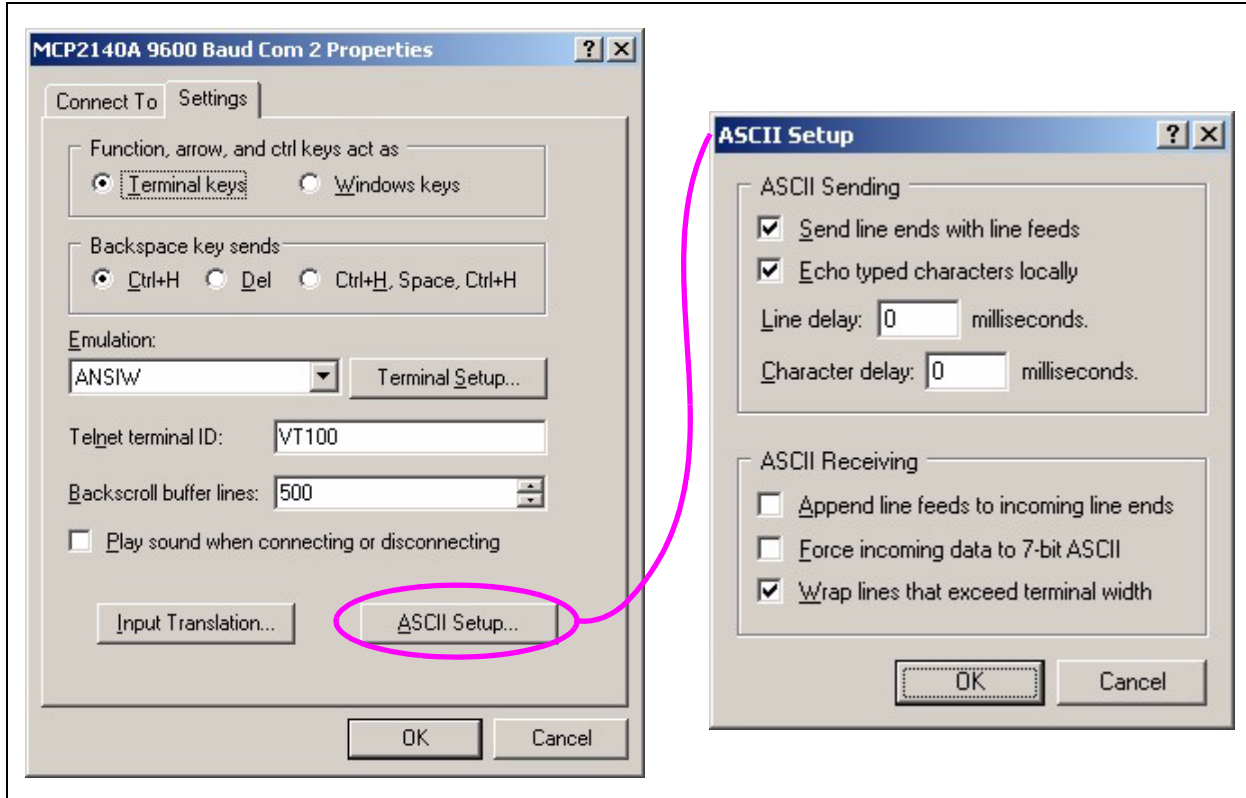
MCP2140A 9600 Baud Com 2 Properties ? X

Connect To Settings

Function, arrow, and ctrl keys act as
Terminal keys
Windows keys

Backspace key sends
Ctrl+H
Del
Ctrl+H, Space, Ctrl+H

Emulation:
ANSIW
Terminal Setup...

Telnet terminal ID: VT100

Backscroll buffer lines: 500

Play sound when connecting or disconnecting

Input Translation...
ASCII Setup...

OK
Cancel

ASCII Setup ? X

ASCII Sending
Send line ends with line feeds
Echo typed characters locally
Line delay: 0 milliseconds.
Character delay: 0 milliseconds.

ASCII Receiving
Append line feeds to incoming line ends
Force incoming data to 7-bit ASCII
Wrap lines that exceed terminal width

OK
Cancel